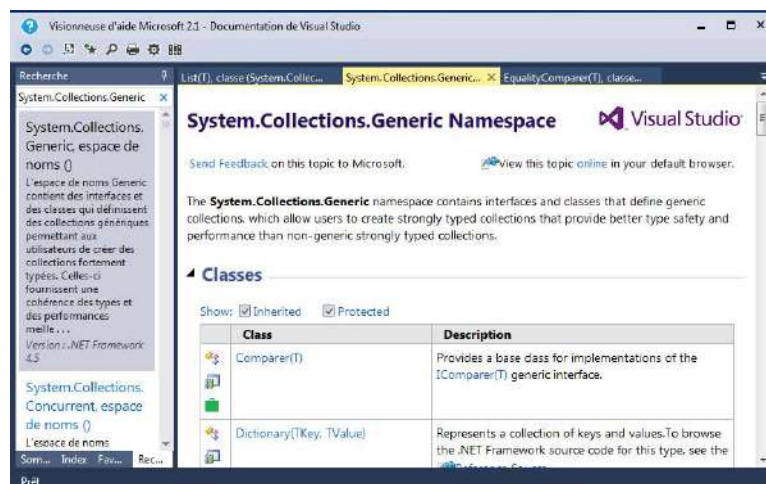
Visionneuse d'aide Microsoft 2.1 - Documentation de Visual Studio

Recherche

System.Collections.Generic

System.Collections. Generic, espace de noms ()
L'espace de noms Generic contient des interfaces et des classes qui définissent des collections génériques permettant aux utilisateurs de créer des collections fortement typées. Celles-ci fournissent une cohérence des types et des performances meille...
Version : .NET Framework 4.5

System.Collections. Concurrent, espace de noms ()
L'espace de noms

Som... Index Fav... Rec...

List(T), classe (System.Collec... System.Collections.Generic... EqualityComparer(T), classe...

System.Collections.Generic Namespace

Visual Studio

Send Feedback on this topic to Microsoft.

View this topic online in your default browser.

The **System.Collections.Generic** namespace contains interfaces and classes that define generic collections, which allow users to create strongly typed collections that provide better type safety and performance than non-generic strongly typed collections.

Classes

Show: Inherited Protected

| | Class | Description |
|---|---|---|
| | Comparer(T) | Provides a base class for implementations of the IComparer(T) generic interface. |
| | Dictionary(TKey, TValue) | Represents a collection of keys and values.To browse the .NET Framework source code for this type, see the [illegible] |

Prêt